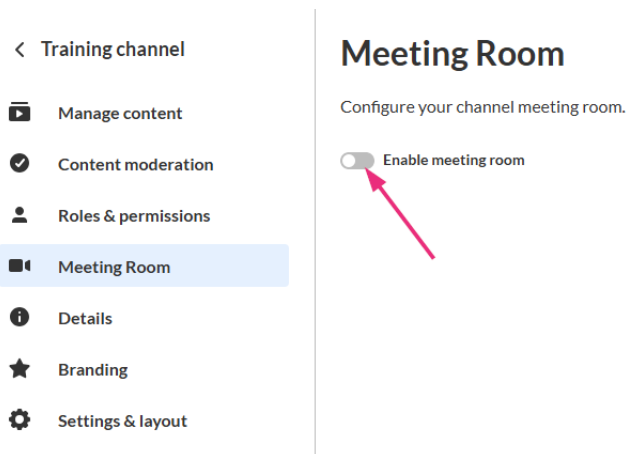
< Training channel

Manage content

Content moderation

Roles & permissions

Meeting Room

Details

Branding

Settings & layout

Meeting Room

Configure your channel meeting room.

Enable meeting room